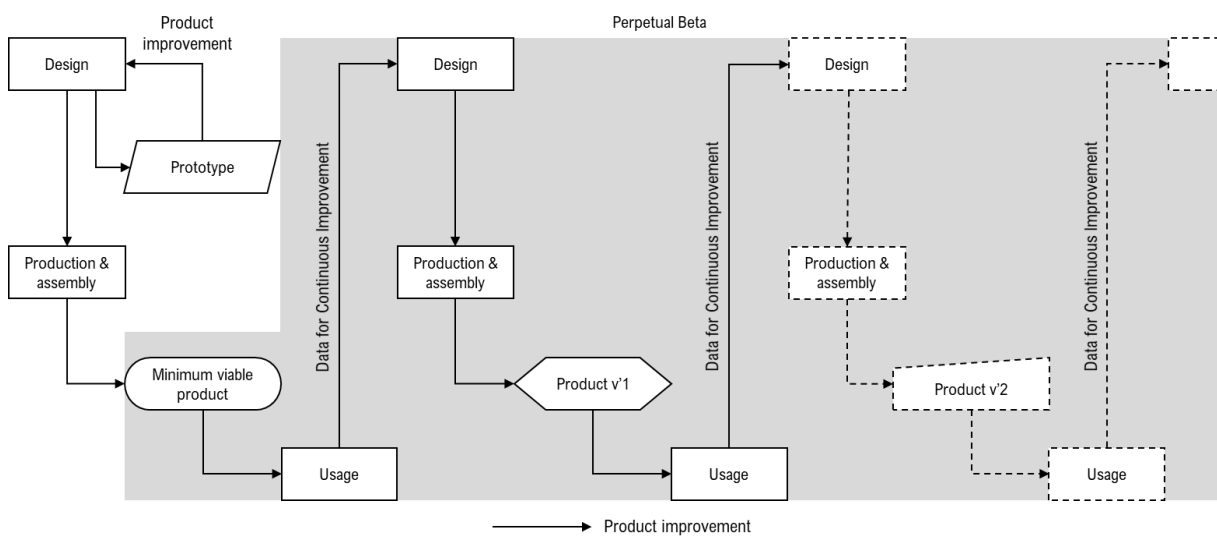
Perpetual Beta

Product improvement

Design

Prototype

Production & assembly

Minimum viable product

Usage

Data for Continuous Improvement

Design

Production & assembly

Product v'1

Usage

Data for Continuous Improvement

Design

Production & assembly

Product v'2

Usage

Data for Continuous Improvement

Product improvement